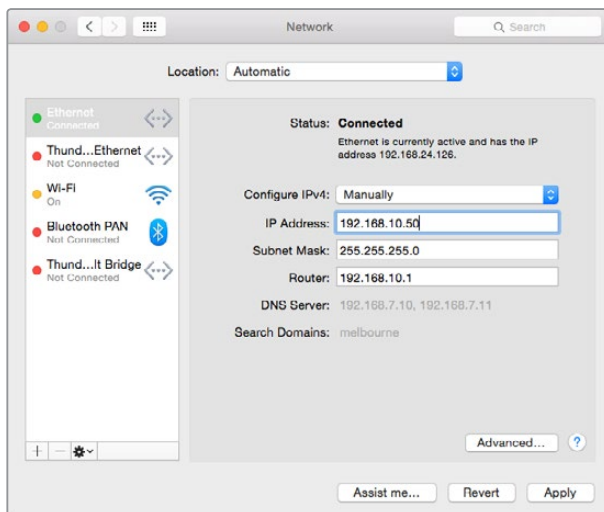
Network

Search

Location: Automatic

Ethernet
Connected

Thund...Ethernet
Not Connected

Wi-Fi
On

Bluetooth PAN
Not Connected

Thund...lt Bridge
Not Connected

Status: Connected

Ethernet is currently active and has the IP address 192.168.24.126.

Configure IPv4: Manually

IP Address: 192.168.10.50

Subnet Mask: 255.255.255.0

Router: 192.168.10.1

DNS Server: 192.168.7.10, 192.168.7.11

Search Domains: melbourne

Advanced...

?

Assist me...

Revert

Apply